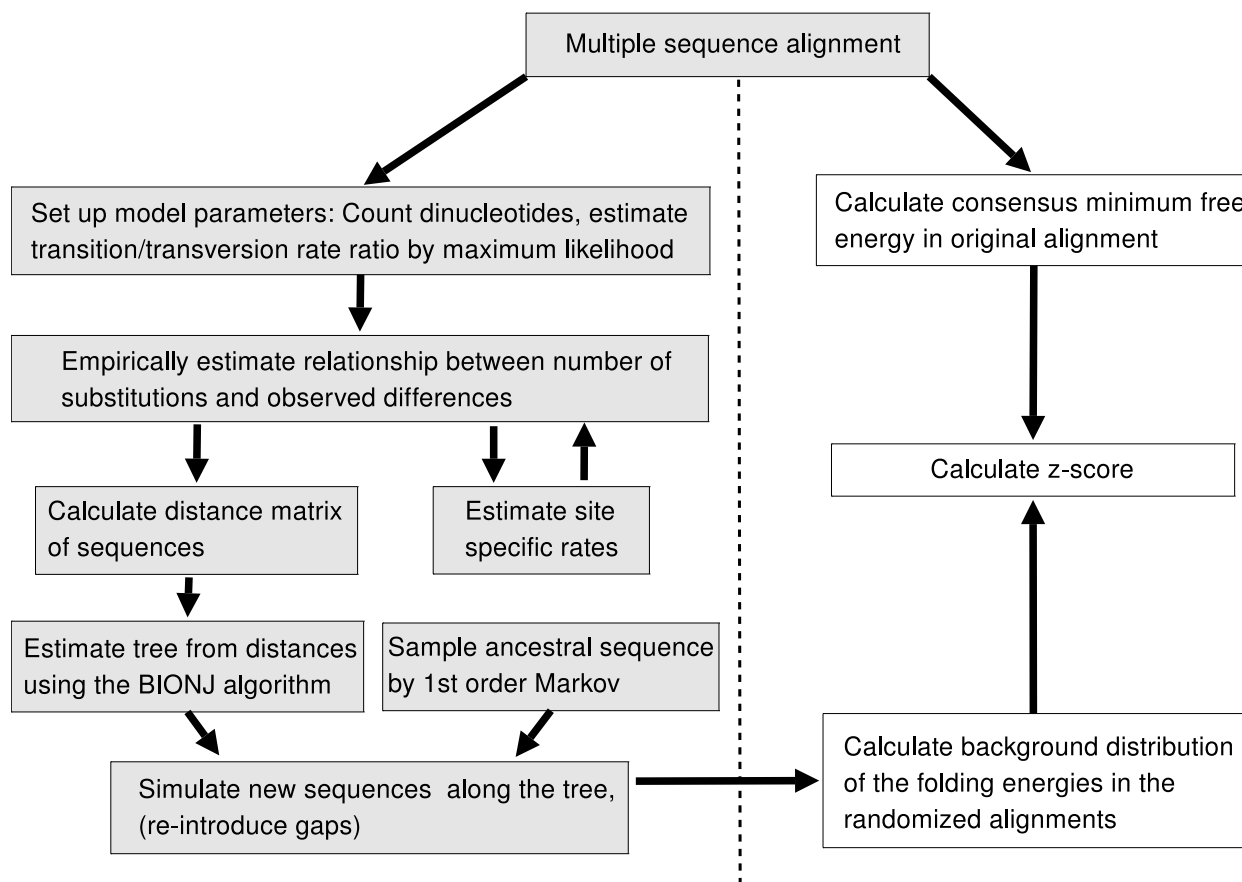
Multiple sequence alignment

Set up model parameters: Count dinucleotides, estimate transition/transversion rate ratio by maximum likelihood

Empirically estimate relationship between number of substitutions and observed differences

Calculate distance matrix of sequences

Estimate site specific rates

Estimate tree from distances using the BIONJ algorithm

Sample ancestral sequence by 1st order Markov

Simulate new sequences along the tree, (re-introduce gaps)

Calculate consensus minimum free energy in original alignment

Calculate z-score

Calculate background distribution of the folding energies in the randomized alignments